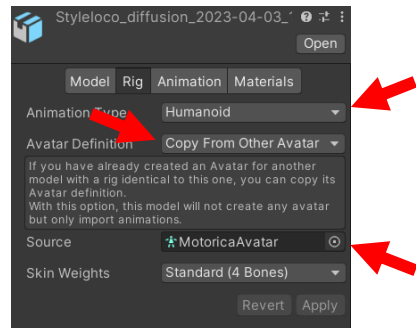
Styleloco_diffusion_2023-04-03_

Open

Model Rig Animation Materials

Animation Type Humanoid

Avatar Definition Copy From Other Avatar

If you have already created an Avatar for another model with a rig identical to this one, you can copy its Avatar definition.
With this option, this model will not create any avatar but only import animations.

Source MotoricaAvatar

Skin Weights Standard (4 Bones)

Revert Apply